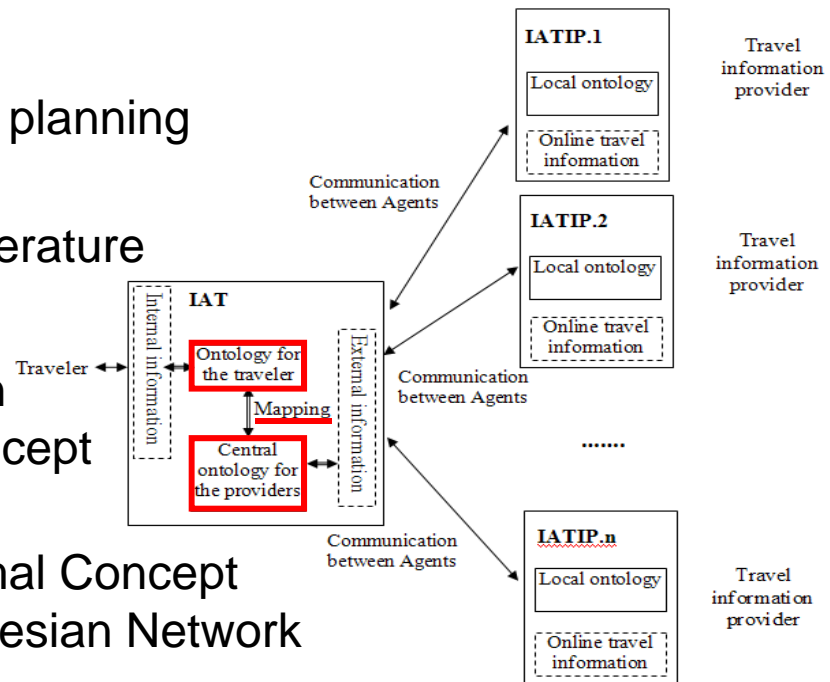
planning

erature

n
cept

nal Concept
esian Network

IATIP.1
Local ontology
Online travel information

Travel information provider

Communication between Agents

IATIP.2
Local ontology
Online travel information

Travel information provider

IAT
Internal information
Ontology for the traveler
Mapping
Central ontology for the providers
External information

Traveler

Communication between Agents

.......

Communication between Agents

IATIP.n
Local ontology
Online travel information

Travel information provider